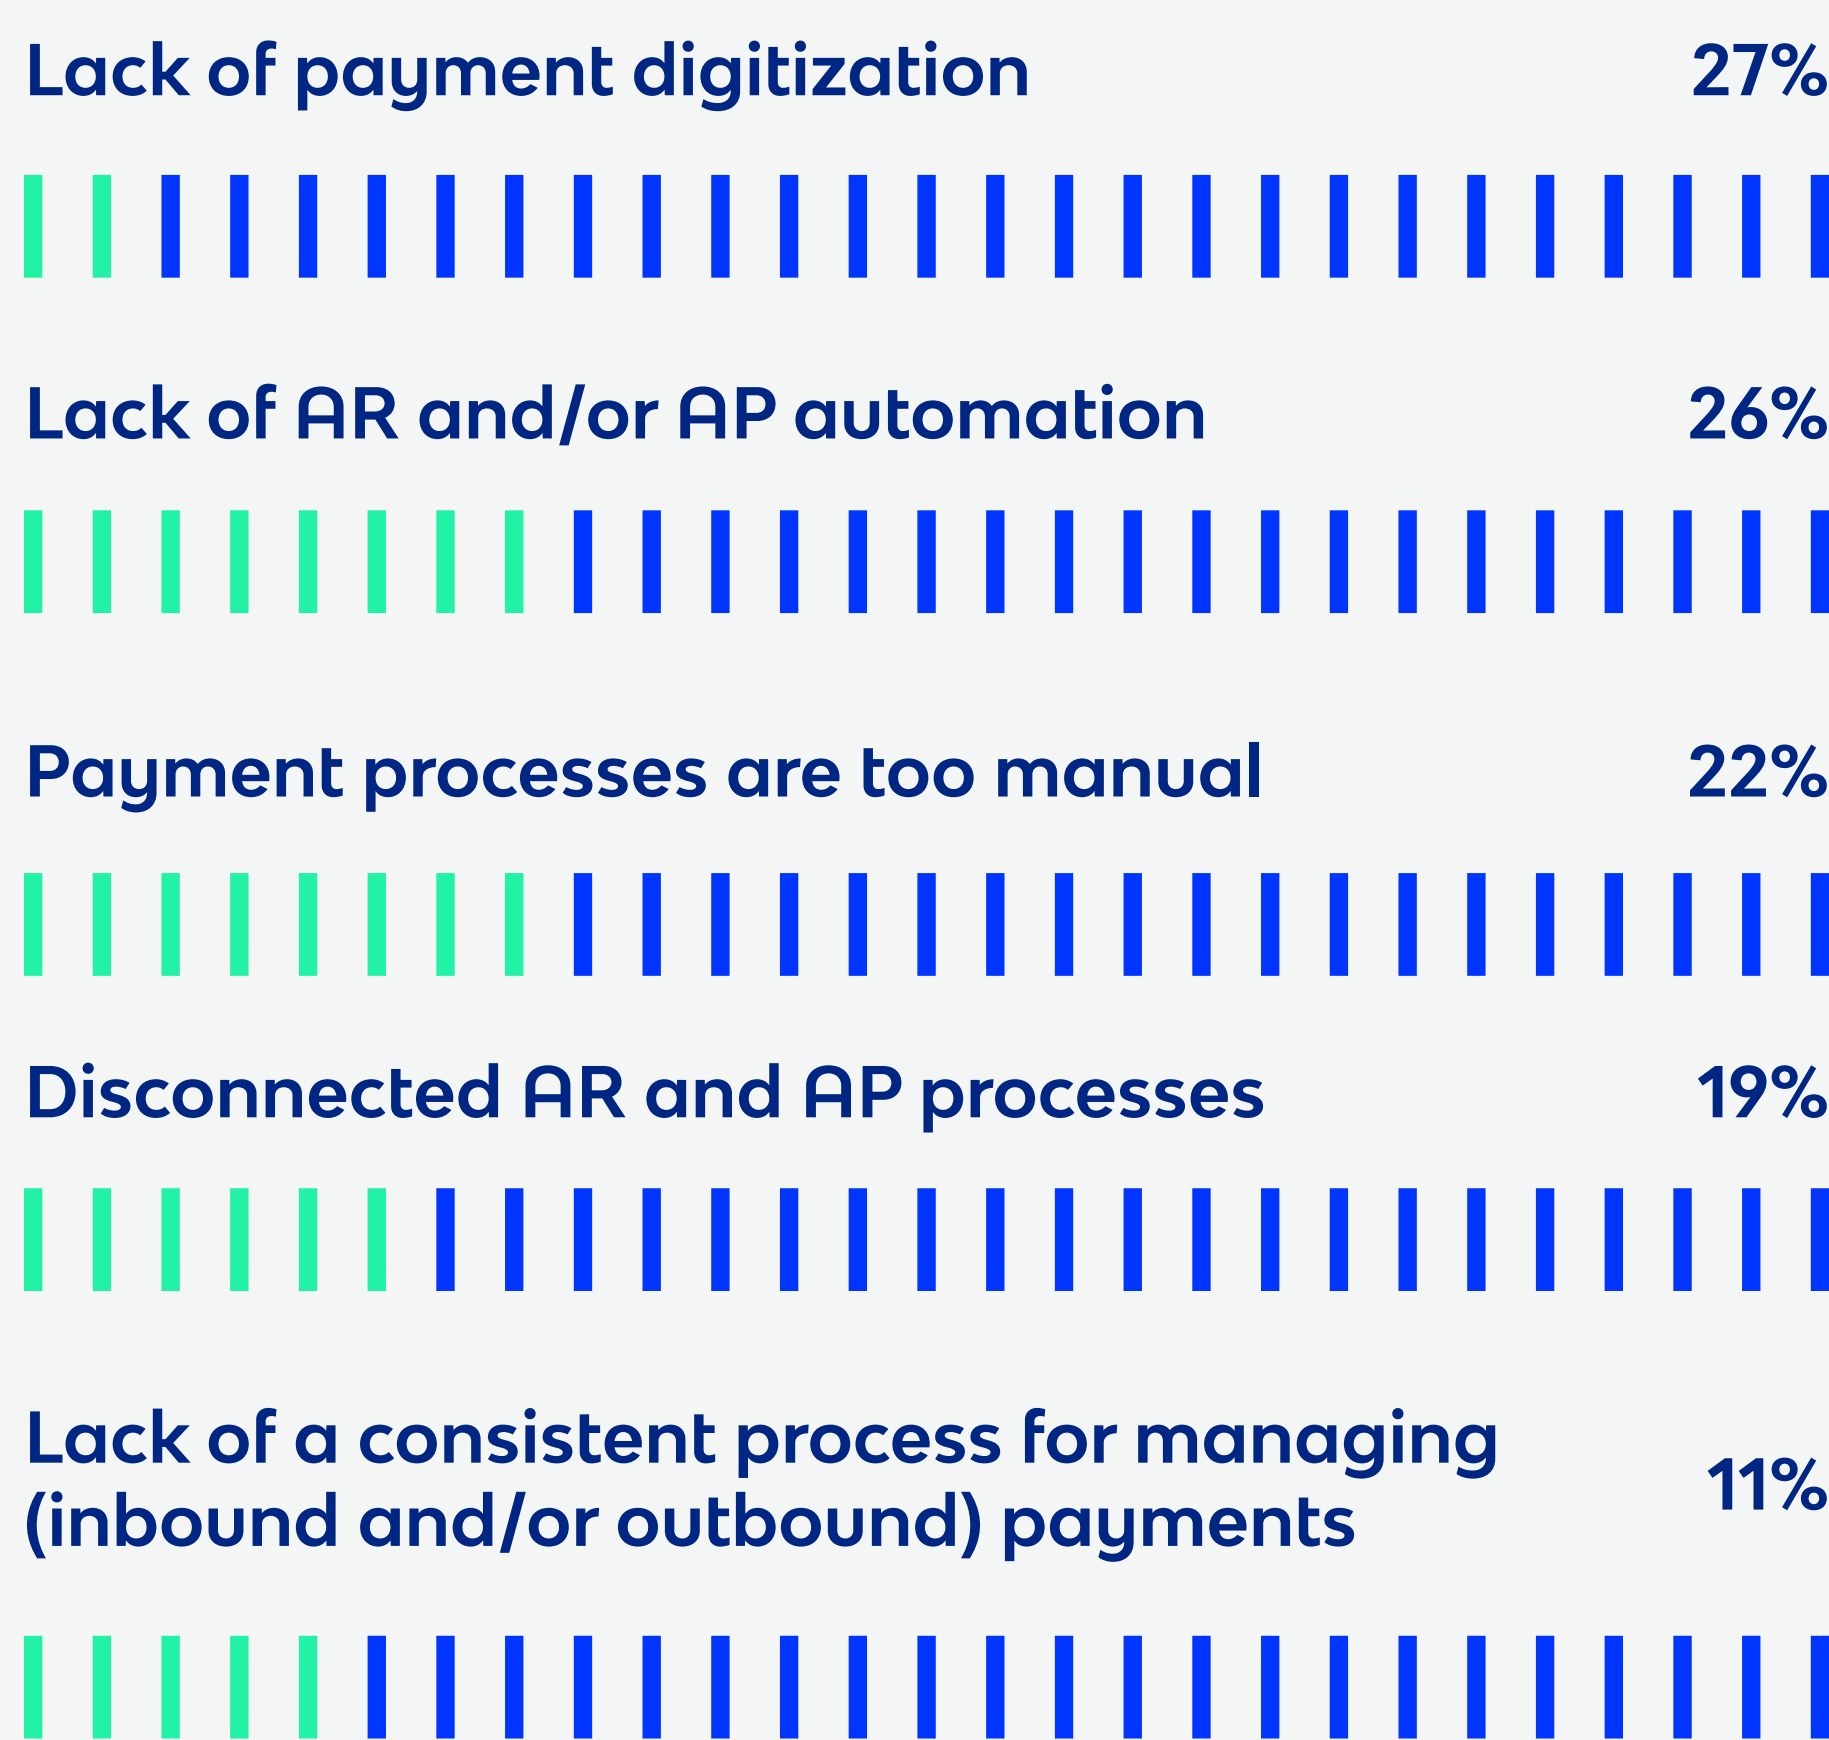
Lack of payment digitization 27%

Lack of AR and/or AP automation 26%

Payment processes are too manual 22%

Disconnected AR and AP processes 19%

Lack of a consistent process for managing (inbound and/or outbound) payments 11%